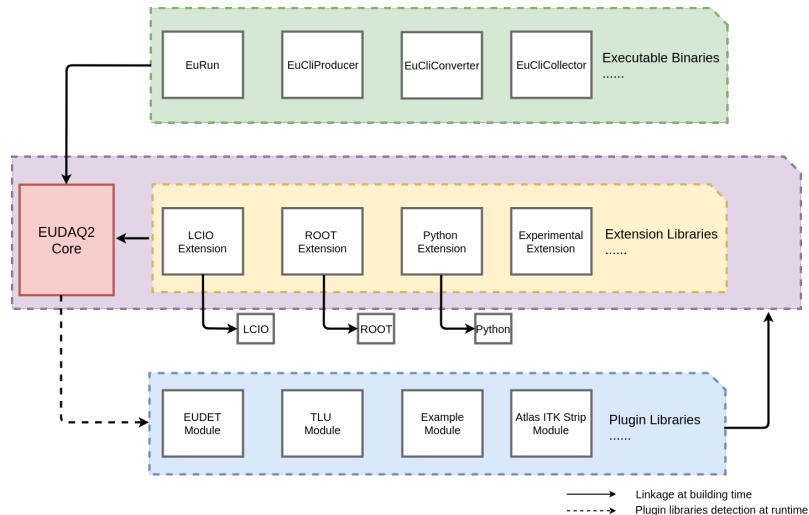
EuRun

EuCliProducer

EuCliConverter

EuCliCollector

Executable Binaries
......

EUDAQ2 Core

LCIO Extension

ROOT Extension

Python Extension

Experimental Extension

Extension Libraries
......

LCIO

ROOT

Python

EUDET Module

TLU Module

Example Module

Atlas ITK Strip Module

Plugin Libraries
......

Linkage at building time

Plugin libraries detection at runtime